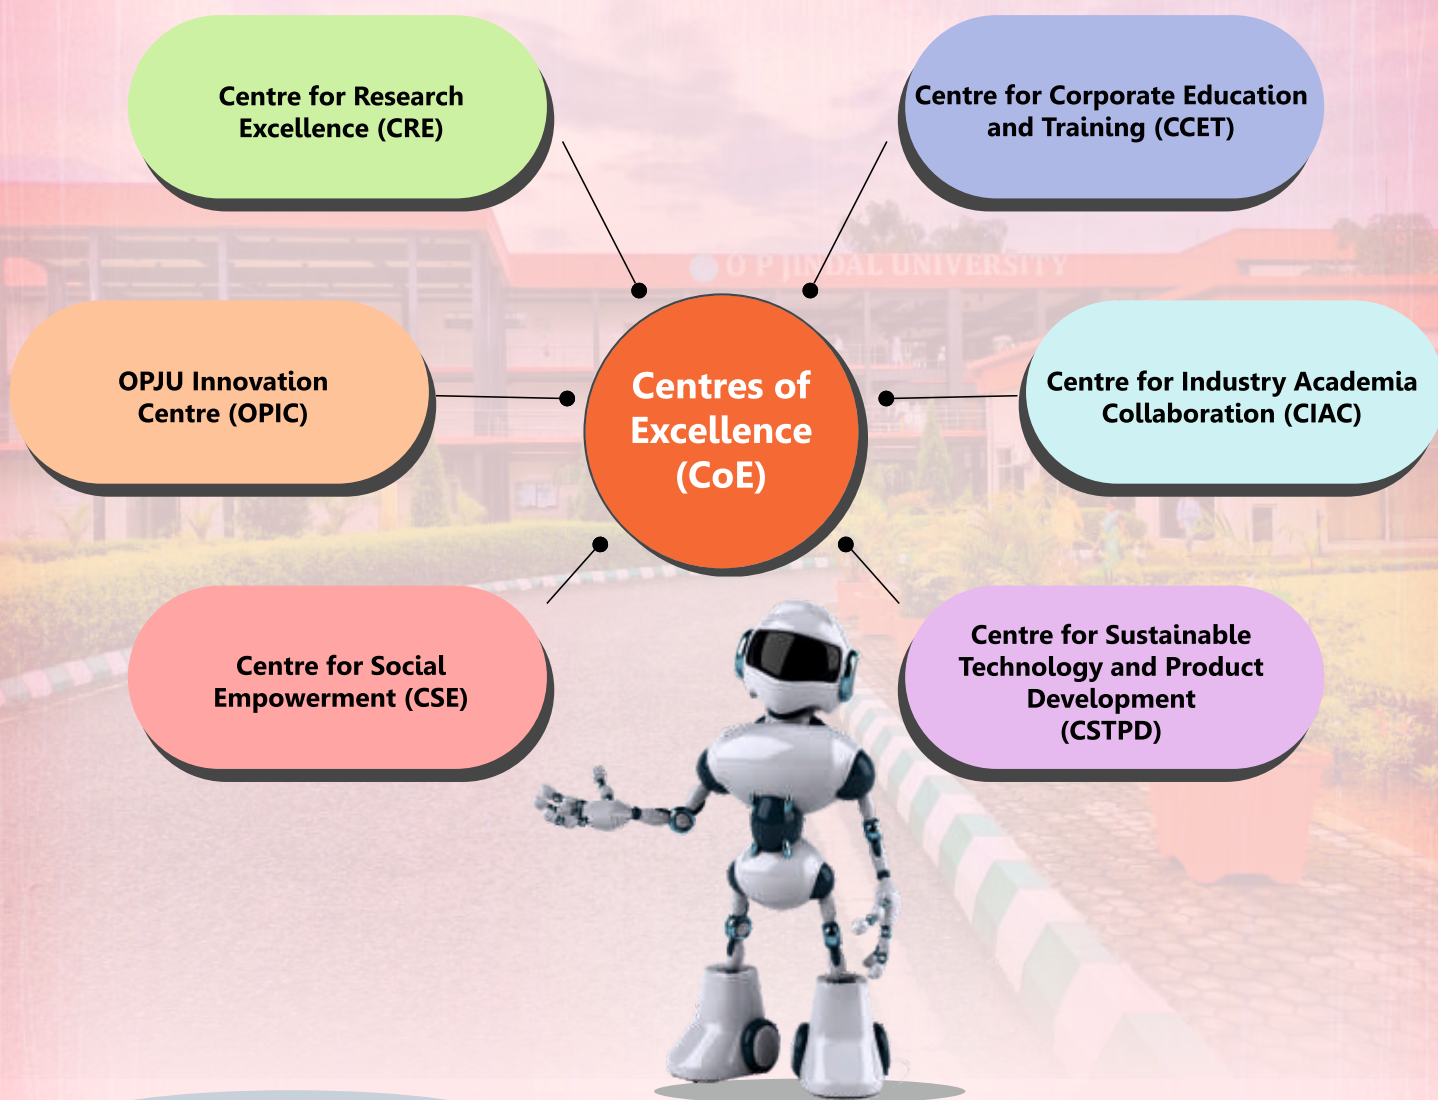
Centre for Research Excellence (CRE)

Centre for Corporate Education and Training (CCET)

O P JINDAL UNIVERSITY

OPJU Innovation Centre (OPIC)

Centres of Excellence (CoE)

Centre for Industry Academia Collaboration (CIAC)

Centre for Social Empowerment (CSE)

Centre for Sustainable Technology and Product Development (CSTPD)